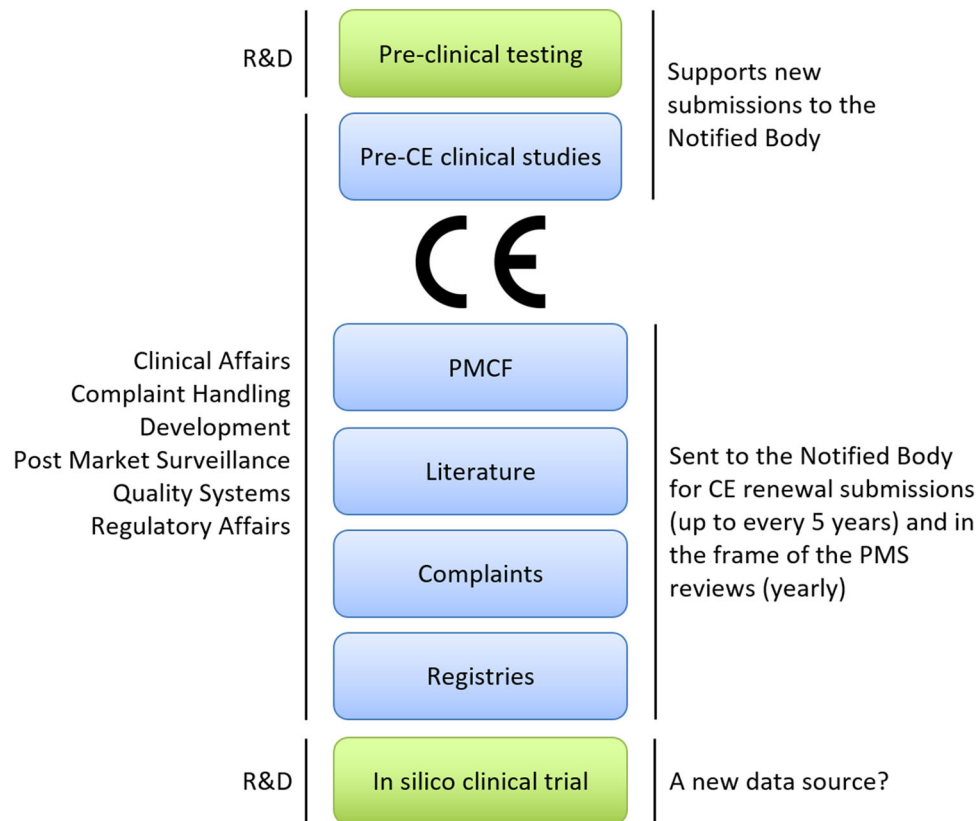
R&D

Pre-clinical testing

Supports new submissions to the Notified Body

Pre-CE clinical studies

CE

Clinical Affairs
Complaint Handling
Development
Post Market Surveillance
Quality Systems
Regulatory Affairs

PMCF

Literature

Complaints

Registries

Sent to the Notified Body for CE renewal submissions (up to every 5 years) and in the frame of the PMS reviews (yearly)

R&D

In silico clinical trial

A new data source?